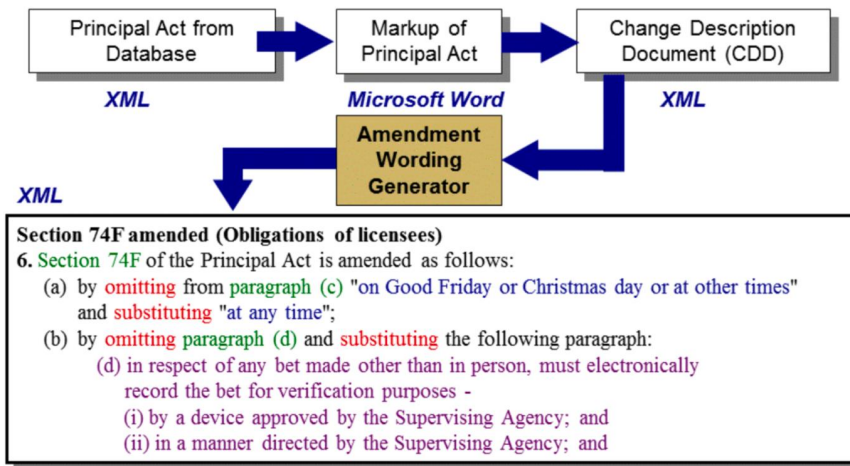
Principal Act from Database

XML

Markup of Principal Act

Microsoft Word

Change Description Document (CDD)

XML

Amendment Wording Generator

XML

Section 74F amended (Obligations of licensees)

6. Section 74F of the Principal Act is amended as follows:

(a) by omitting from paragraph (c) "on Good Friday or Christmas day or at other times" and substituting "at any time";

(b) by omitting paragraph (d) and substituting the following paragraph:

(d) in respect of any bet made other than in person, must electronically record the bet for verification purposes -

(i) by a device approved by the Supervising Agency; and

(ii) in a manner directed by the Supervising Agency; and